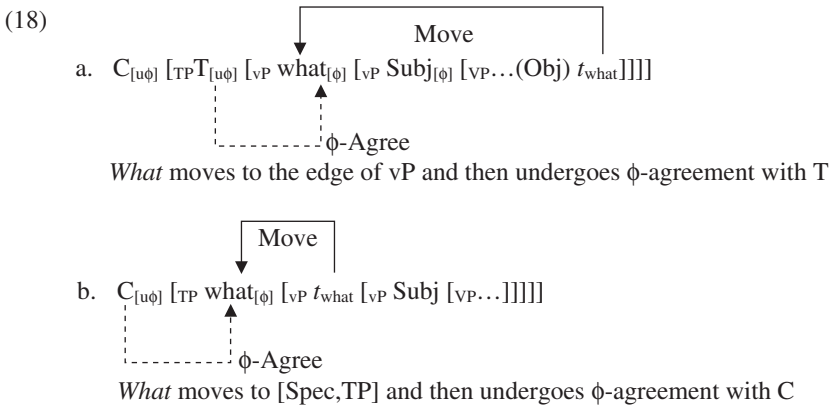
(18)

Move

a. $C_{[u\phi]}$ [$_{TP}$$T_{[u\phi]}$ [$_{vP}$ what$_{[\phi]}$ [$_{vP}$ Subj$_{[\phi]}$ [$_{VP}$…(Obj) $t_{what}$]]]]

ϕ-Agree

*What* moves to the edge of vP and then undergoes ϕ-agreement with T

Move

b. $C_{[u\phi]}$ [$_{TP}$ what$_{[\phi]}$ [$_{vP}$ $t_{what}$ [$_{vP}$ Subj [$_{VP}$…]]]]]

ϕ-Agree

*What* moves to [Spec,TP] and then undergoes ϕ-agreement with C